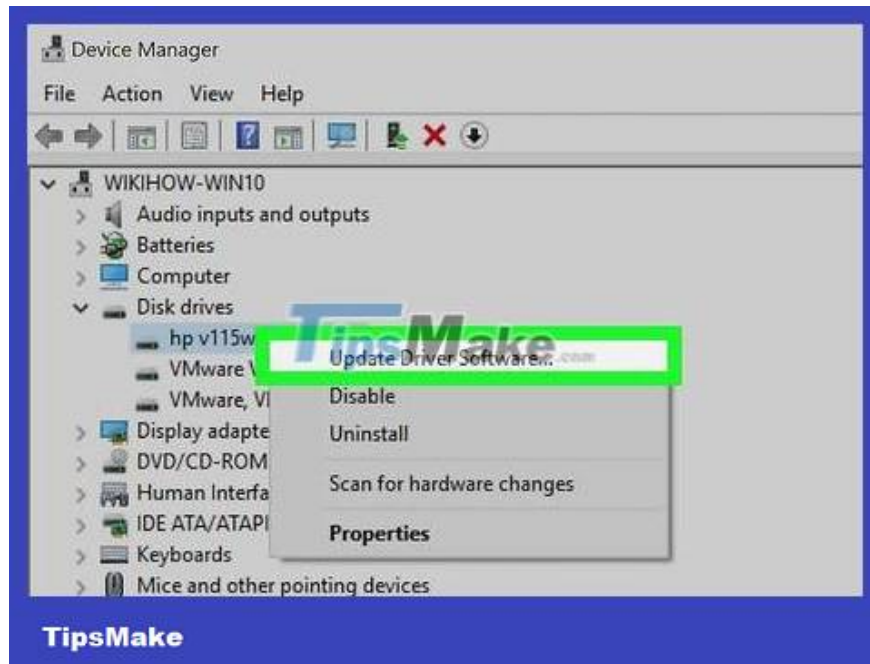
Device Manager

File Action View Help

WIKIHOW-WIN10
Audio inputs and outputs
Batteries
Computer
Disk drives
hp v115w
VMware V
VMware, V
Display adapte
DVD/CD-ROM
Human Interfa
IDE ATA/ATAPI
Keyboards
Mice and other pointing devices

Update Driver Software...
Disable
Uninstall
Scan for hardware changes
Properties

TipsMake.com

TipsMake